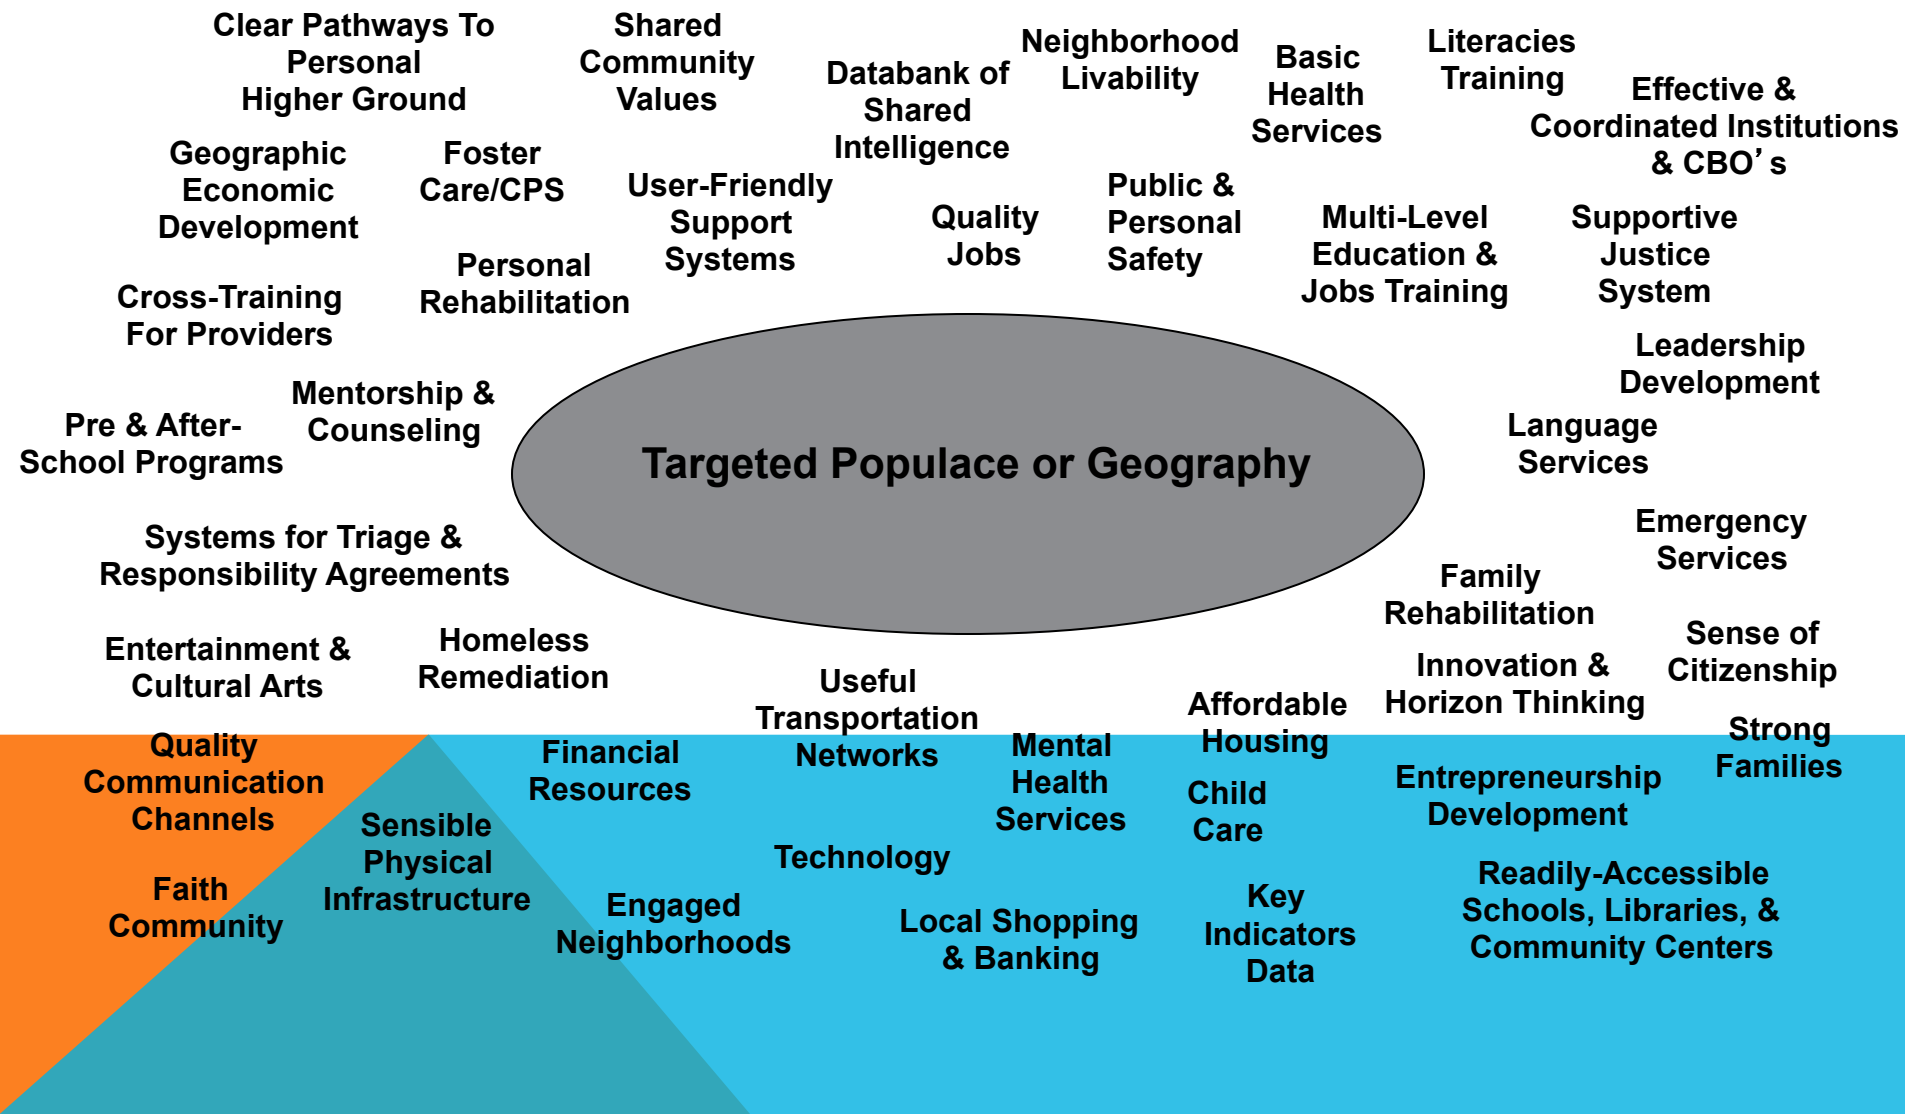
Clear Pathways To Personal Higher Ground

Shared Community Values

Databank of Shared Intelligence

Neighborhood Livability

Basic Health Services

Literacies Training

Effective & Coordinated Institutions & CBO’s

Geographic Economic Development

Foster Care/CPS

User-Friendly Support Systems

Quality Jobs

Public & Personal Safety

Multi-Level Education & Jobs Training

Supportive Justice System

Cross-Training For Providers

Personal Rehabilitation

Leadership Development

Mentorship & Counseling

Pre & After-School Programs

Targeted Populace or Geography

Language Services

Emergency Services

Systems for Triage & Responsibility Agreements

Family Rehabilitation

Sense of Citizenship

Entertainment & Cultural Arts

Homeless Remediation

Useful Transportation Networks

Affordable Housing

Innovation & Horizon Thinking

Strong Families

Quality Communication Channels

Financial Resources

Mental Health Services

Child Care

Entrepreneurship Development

Sensible Physical Infrastructure

Technology

Faith Community

Engaged Neighborhoods

Local Shopping & Banking

Key Indicators Data

Readily-Accessible Schools, Libraries, & Community Centers